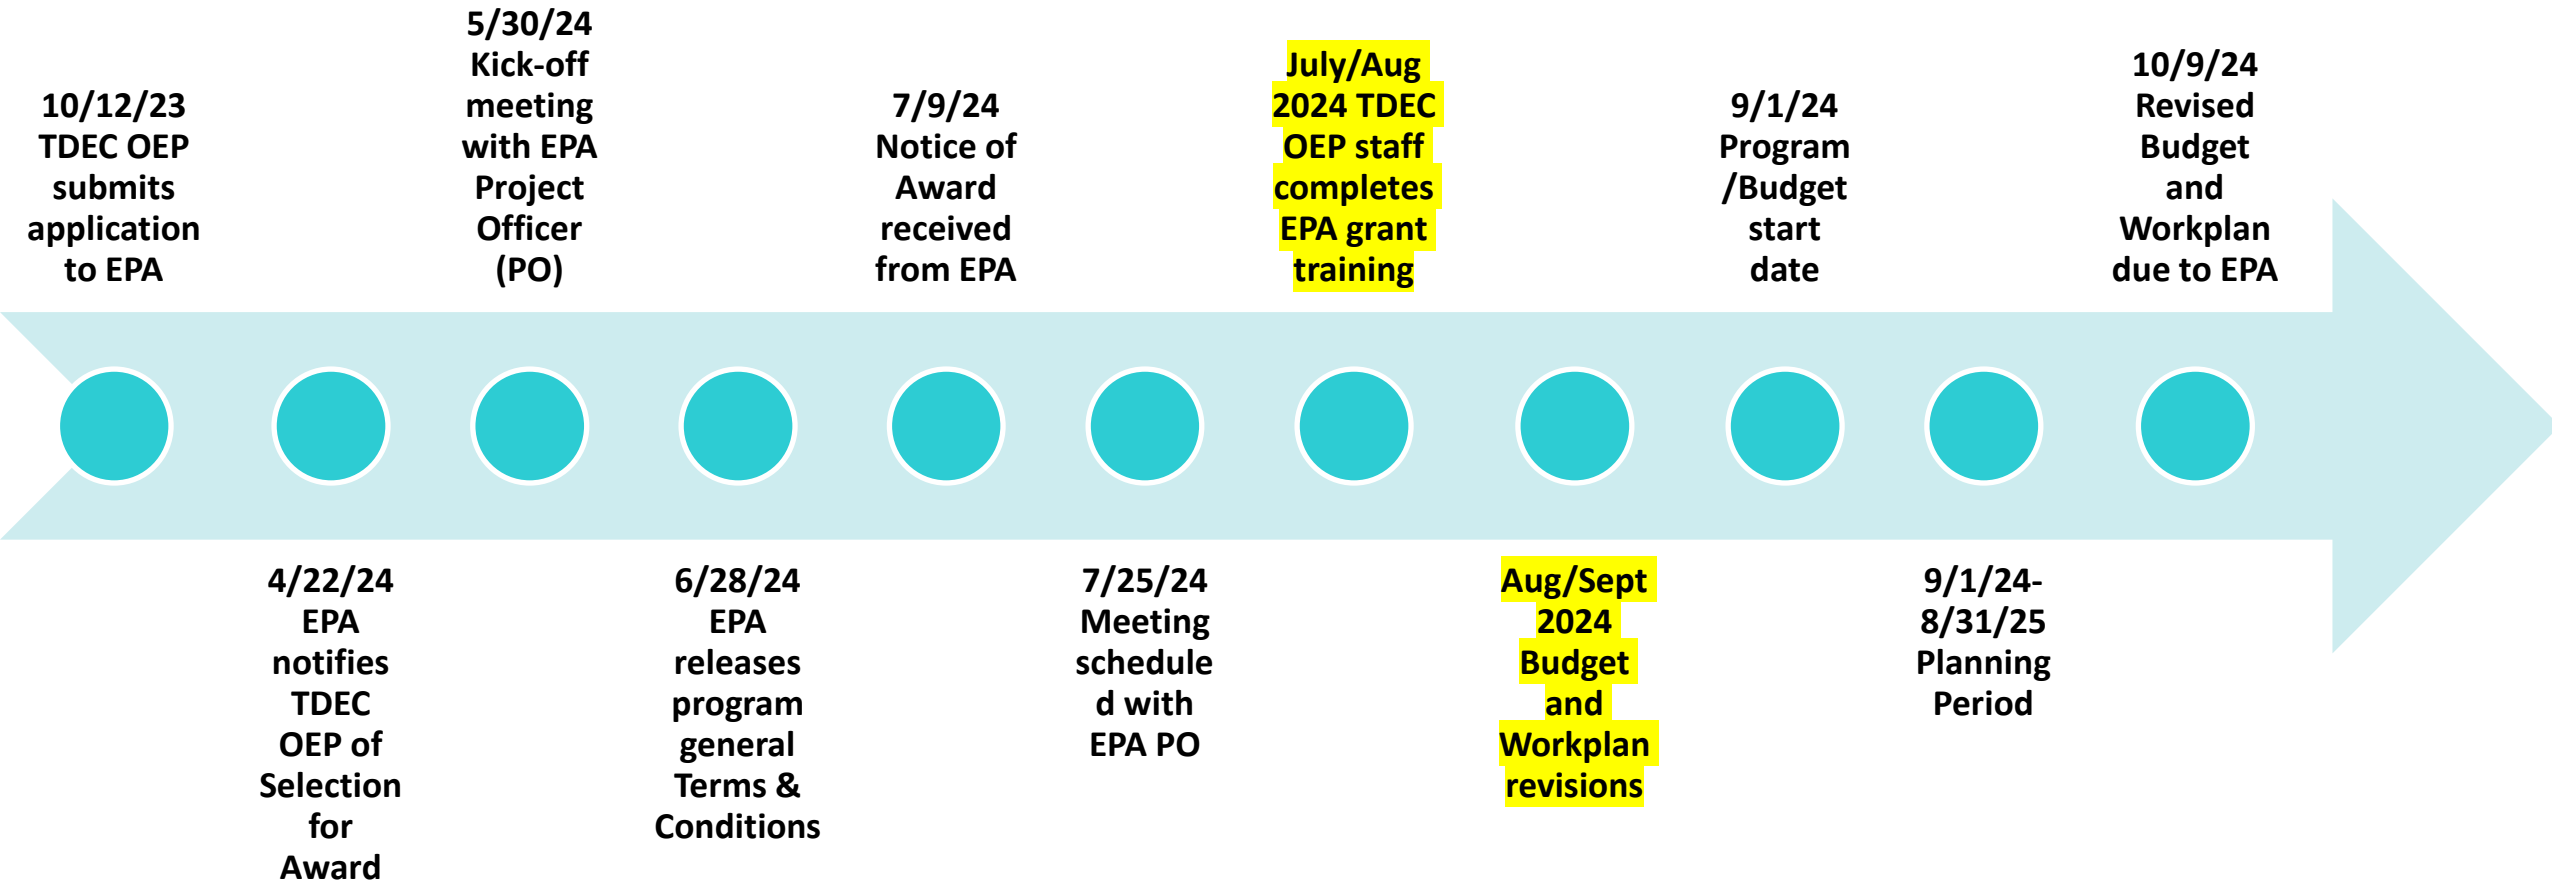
10/12/23 TDEC OEP submits application to EPA

4/22/24 EPA notifies TDEC OEP of Selection for Award

5/30/24 Kick-off meeting with EPA Project Officer (PO)

6/28/24 EPA releases program general Terms & Conditions

7/9/24 Notice of Award received from EPA

7/25/24 Meeting schedule d with EPA PO

July/Aug 2024 TDEC OEP staff completes EPA grant training

Aug/Sept 2024 Budget and Workplan revisions

9/1/24 Program /Budget start date

9/1/24- 8/31/25 Planning Period

10/9/24 Revised Budget and Workplan due to EPA